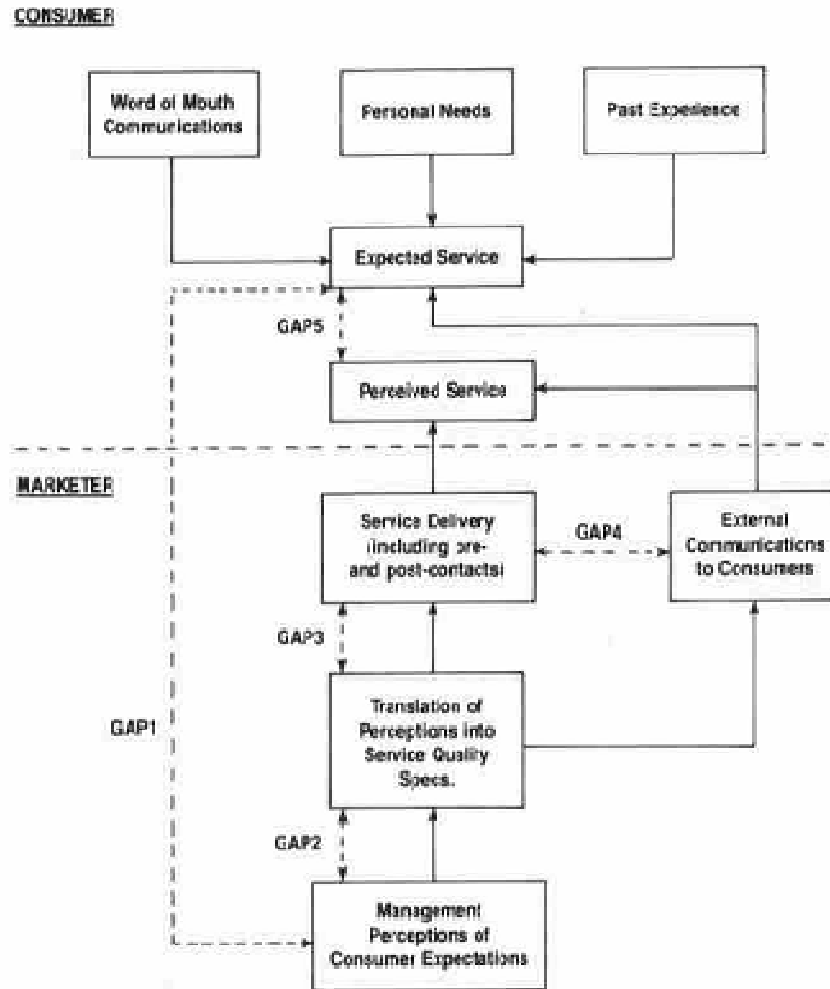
CONSUMER

Word of Mouth Communications

Personal Needs

Past Experience

Expected Service

GAP5

Perceived Service

MARKETER

Service Delivery (including pre- and post-contacts)

GAP4

External Communications to Consumers

GAP3

GAP1

Translation of Perceptions into Service Quality Specs.

GAP2

Management Perceptions of Consumer Expectations